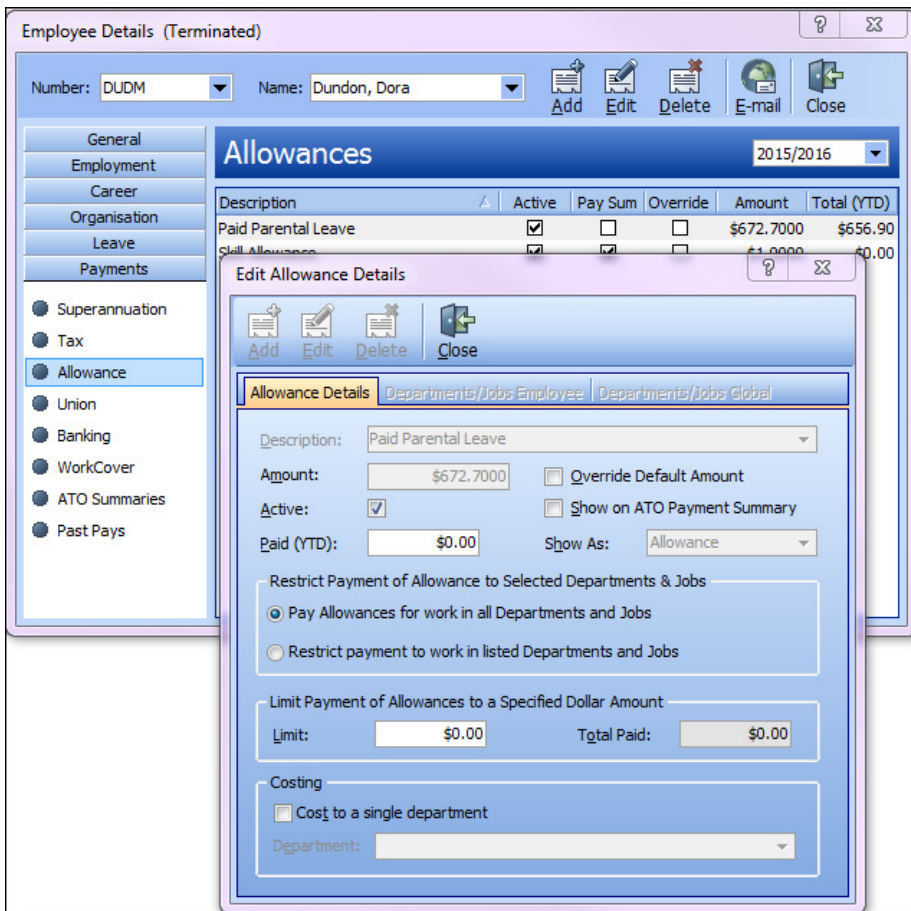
Employee Details (Terminated)

? X

Number: DUDM

Name: Dundon, Dora

Add Edit Delete E-mail Close

General
Employment
Career
Organisation
Leave
Payments

Superannuation
Tax
Allowance
Union
Banking
WorkCover
ATO Summaries
Past Pays

Allowances

2015/2016

| Description | Active | Pay Sum | Override | Amount | Total (YTD) |
|---|---|---|---|---|---|
| Paid Parental Leave | ☑ | ☐ | ☐ | $672.7000 | $656.90 |
| Skill Allowance | ☑ | ☑ | ☐ | $1.0000 | $0.00 |

Edit Allowance Details

? X

Add Edit Delete Close

Allowance Details | Departments/Jobs Employee | Departments/Jobs Global

Description: Paid Parental Leave

Amount: $672.7000

Override Default Amount

Active: ☑

Show on ATO Payment Summary

Paid (YTD): $0.00

Show As: Allowance

Restrict Payment of Allowance to Selected Departments & Jobs

Pay Allowances for work in all Departments and Jobs

Restrict payment to work in listed Departments and Jobs

Limit Payment of Allowances to a Specified Dollar Amount

Limit: $0.00

Total Paid: $0.00

Costing

Cost to a single department

Department: